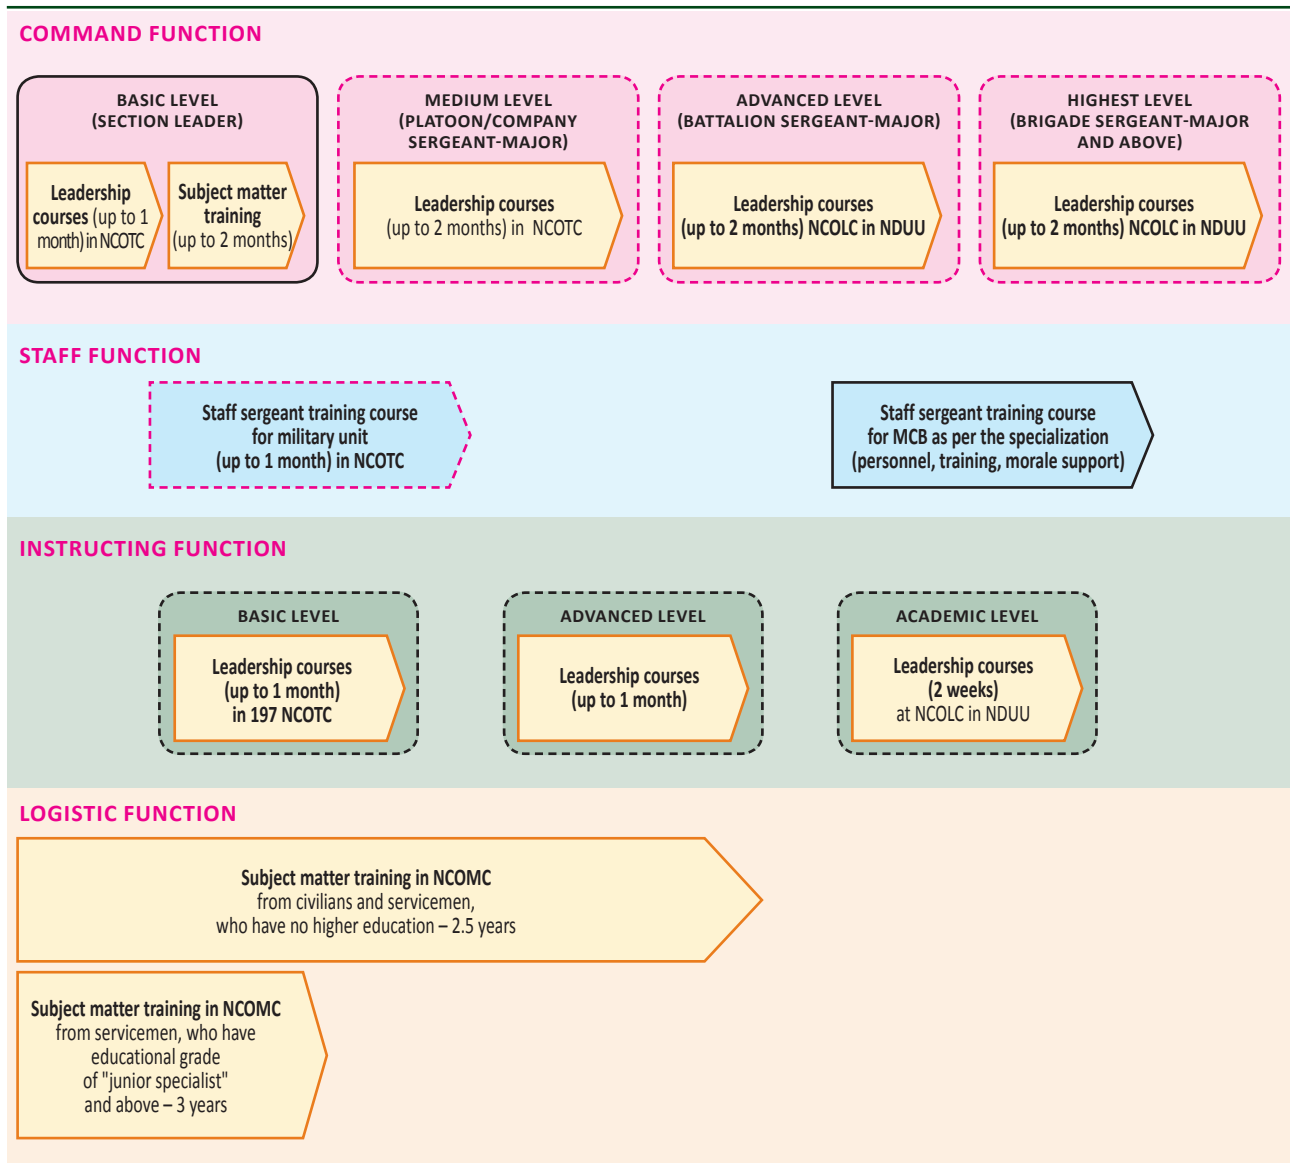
COMMAND FUNCTION

BASIC LEVEL
(SECTION LEADER)

Leadership courses (up to 1 month) in NCOTC

Subject matter training (up to 2 months)

MEDIUM LEVEL
(PLATOON/COMPANY SERGEANT-MAJOR)

Leadership courses
(up to 2 months) in NCOTC

ADVANCED LEVEL
(BATTALION SERGEANT-MAJOR)

Leadership courses
(up to 2 months) NCOLC in NDUU

HIGHEST LEVEL
(BRIGADE SERGEANT-MAJOR AND ABOVE)

Leadership courses
(up to 2 months) NCOLC in NDUU

STAFF FUNCTION

Staff sergeant training course for military unit (up to 1 month) in NCOTC

Staff sergeant training course for MCB as per the specialization (personnel, training, morale support)

INSTRUCTING FUNCTION

BASIC LEVEL

Leadership courses
(up to 1 month)
in 197 NCOTC

ADVANCED LEVEL

Leadership courses
(up to 1 month)

ACADEMIC LEVEL

Leadership courses
(2 weeks)
at NCOLC in NDUU

LOGISTIC FUNCTION

Subject matter training in NCOMC
from civilians and servicemen,
who have no higher education – 2.5 years

Subject matter training in NCOMC
from servicemen, who have educational grade of "junior specialist" and above – 3 years